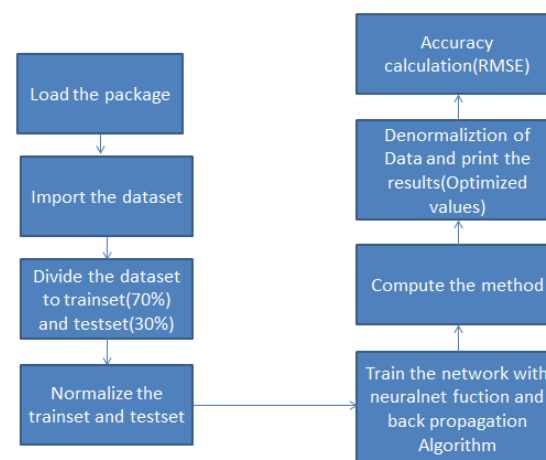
Load the package

Import the dataset

Divide the dataset to trainset(70%) and testset(30%)

Normalize the trainset and testset

Train the network with neuralnet fuction and back propagation Algorithm

Compute the method

Denormaliztion of Data and print the results(Optimized values)

Accuracy calculation(RMSE)